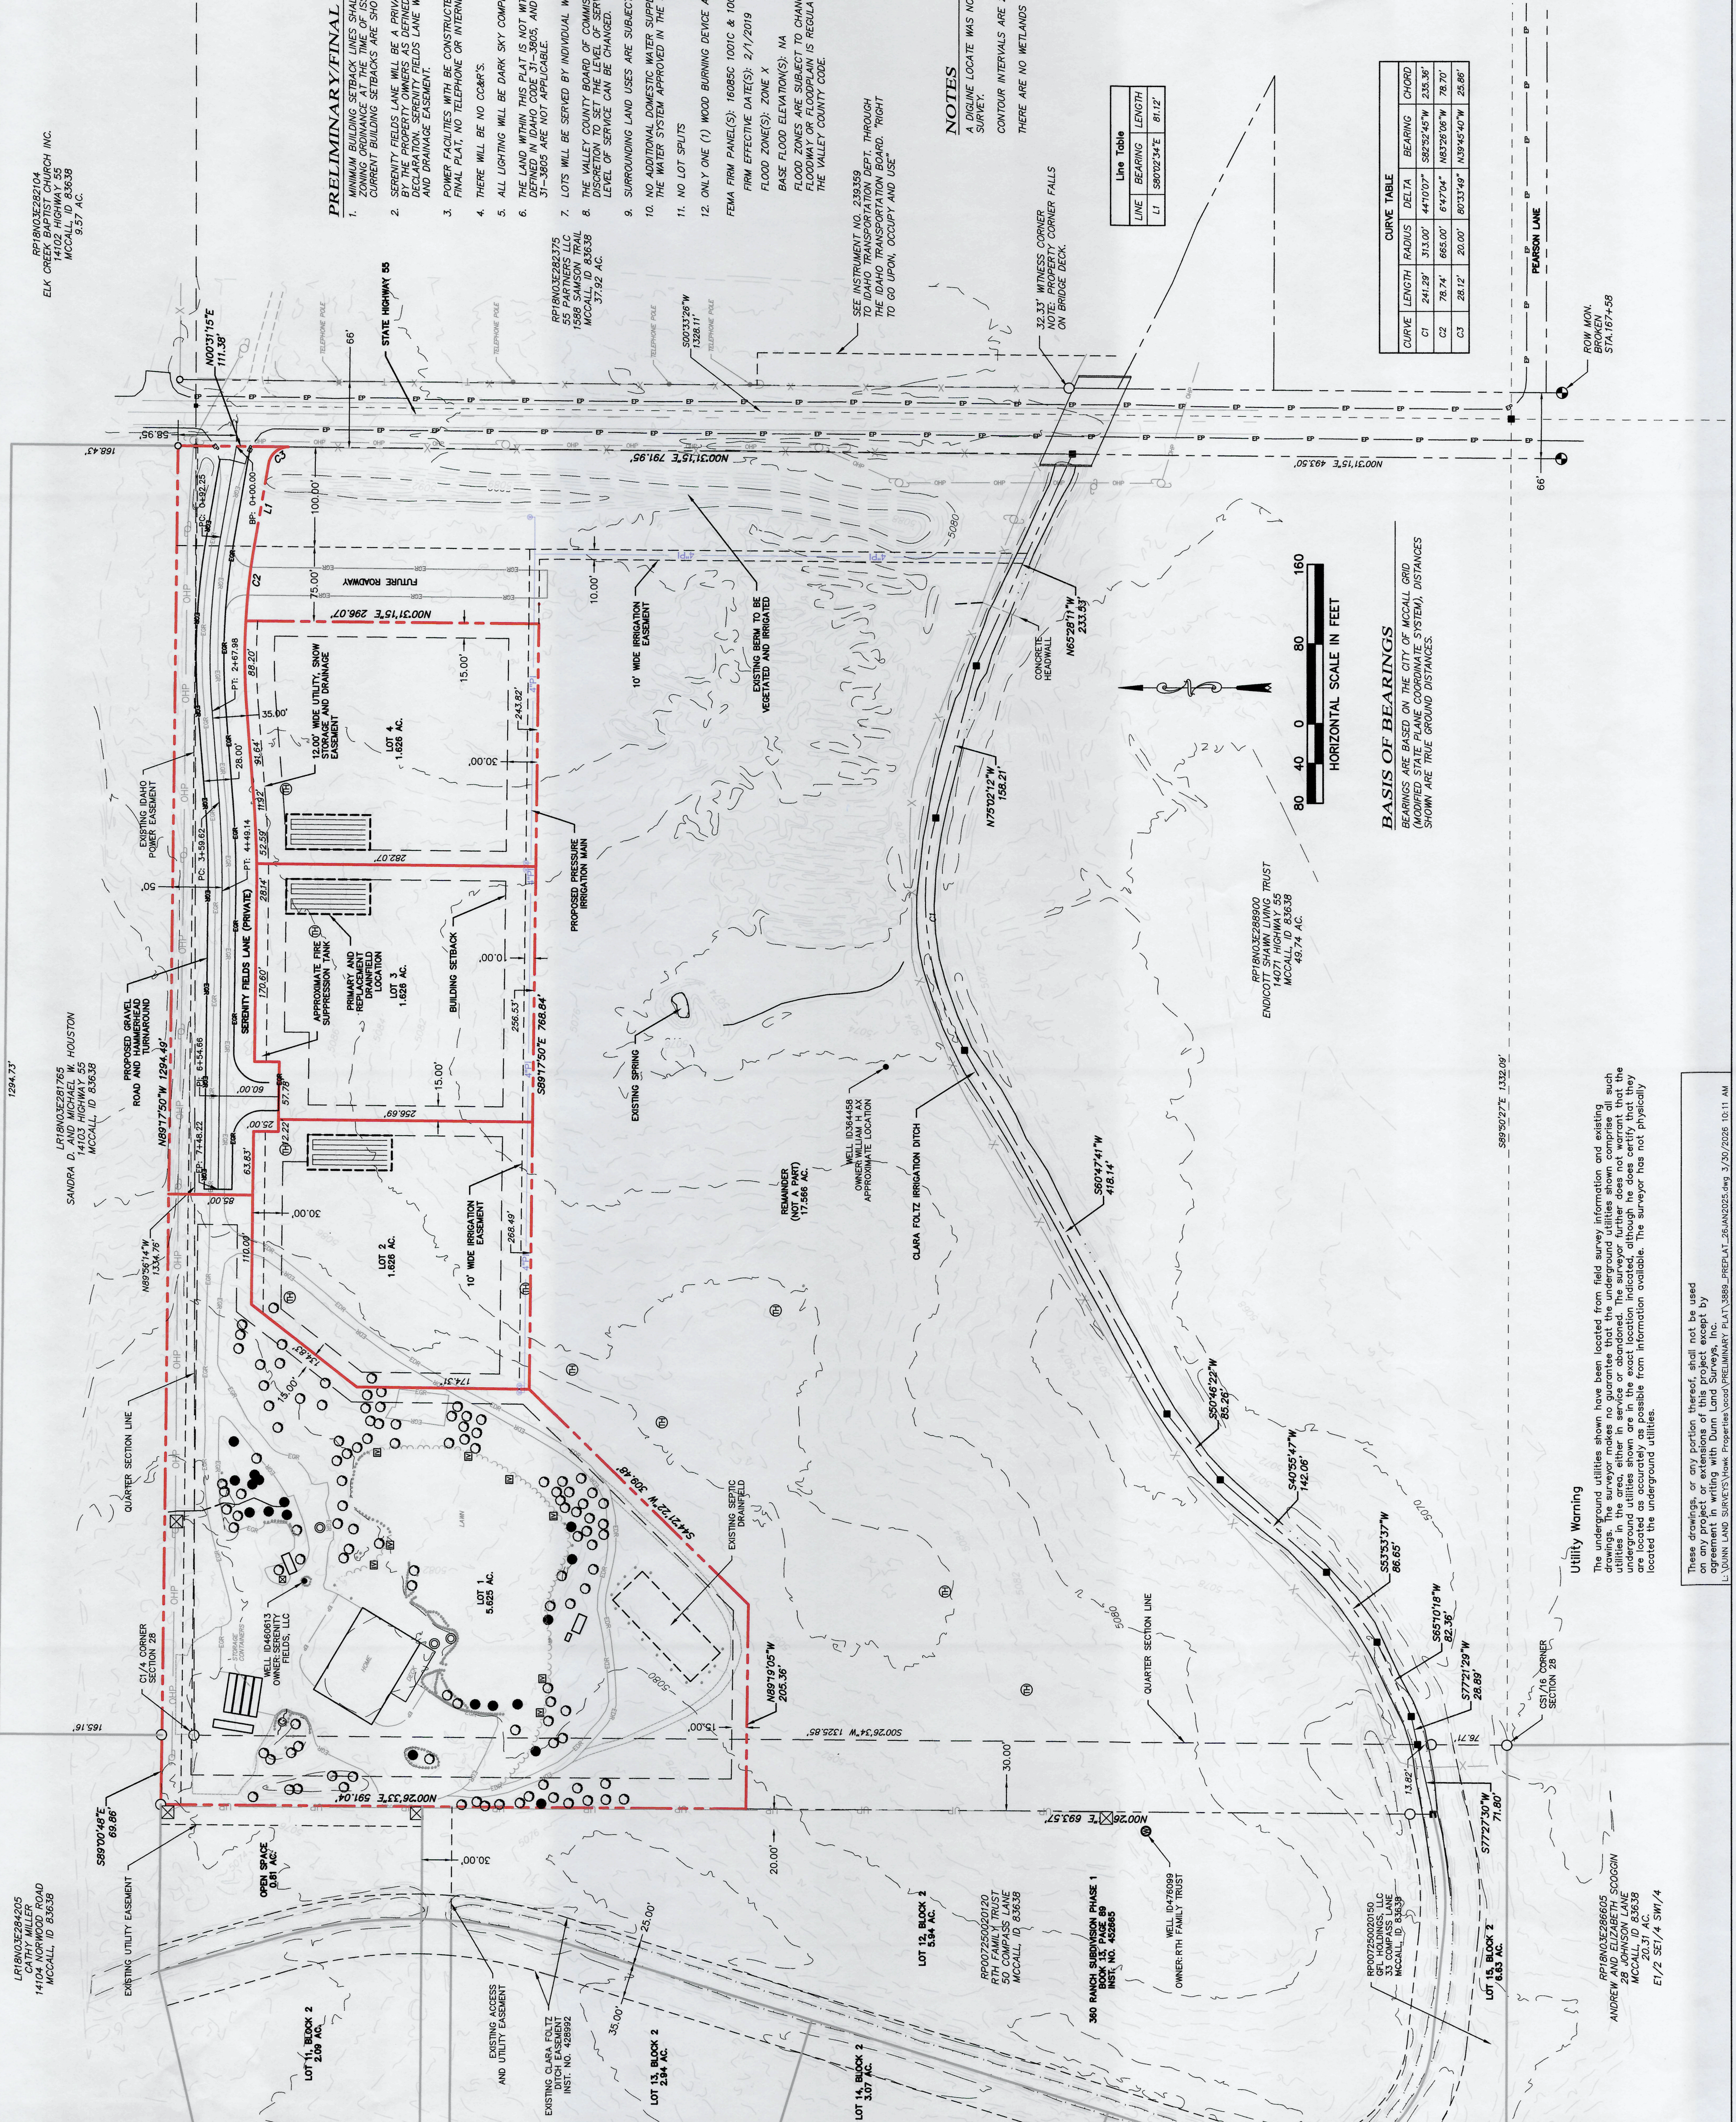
PRELIMINARY/FINAL

1. MINIMUM BUILDING SETBACK LINES SHAL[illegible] ZONING ORDINANCE AT THE TIME OF IS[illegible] CURRENT BUILDING SETBACKS ARE SHO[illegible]
2. SERENITY FIELDS LANE WILL BE A PRIV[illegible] BY THE PROPERTY OWNERS AS DEFINE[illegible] DECLARATION. SERENITY FIELDS LANE W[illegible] AND DRAINAGE EASEMENT.
3. POWER FACILITIES WITH BE CONSTRUCTE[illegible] FINAL PLAT, NO TELEPHONE OR INTERN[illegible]
4. THERE WILL BE NO CC&R'S.
5. ALL LIGHTING WILL BE DARK SKY COMP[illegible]
6. THE LAND WITHIN THIS PLAT IS NOT WI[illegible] DEFINED IN IDAHO CODE 31-3805, AND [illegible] 31-3805 ARE NOT APPLICABLE.
7. LOTS WILL BE SERVED BY INDIVIDUAL W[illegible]
8. THE VALLEY COUNTY BOARD OF COMMIS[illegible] DISCRETION TO SET THE LEVEL OF SER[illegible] LEVEL OF SERVICE CAN BE CHANGED.
9. SURROUNDING LAND USES ARE SUBJEC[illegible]
10. NO ADDITIONAL DOMESTIC WATER SUPP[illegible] THE WATER SYSTEM APPROVED IN THE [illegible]
11. NO LOT SPLITS
12. ONLY ONE (1) WOOD BURNING DEVICE A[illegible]
FEMA FIRM PANEL(S): 16085C 1001C & 10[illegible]
FIRM EFFECTIVE DATE(S): 2/1/2019
FLOOD ZONE(S): ZONE X
BASE FLOOD ELEVATION(S): NA
FLOOD ZONES ARE SUBJECT TO CHAN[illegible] FLOODWAY OR FLOODPLAIN IS REGULA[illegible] THE VALLEY COUNTY CODE.

NOTES
A DIGLINE LOCATE WAS NO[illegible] SURVEY.
CONTOUR INTERVALS ARE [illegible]
THERE ARE NO WETLANDS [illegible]

Line Table
| LINE | BEARING | LENGTH |
|---|---|---|
| L1 | S80°02'14"E | 81.12' |

CURVE TABLE
| CURVE | LENGTH | RADIUS | DELTA | BEARING | CHORD |
|---|---|---|---|---|---|
| C1 | 241.29' | 313.00' | 44°10'07" | S82°32'45"W | 235.36' |
| C2 | 78.74' | 665.00' | 6°47'04" | N83°26'06"W | 78.70' |
| C3 | 28.12' | 20.00' | 80°33'49" | N39°45'40"W | 25.86' |

RP18N03E282104
ELK CREEK BAPTIST CHURCH INC.
14102 HIGHWAY 55
MCCALL, ID 83638
9.57 AC.

STATE HIGHWAY 55
N00°31'15"E 111.38'
66'
58.95'
168.43'
RP18N03E282375
55 PARTNERS LLC
1558 SAMANTHA TRAIL
MCCALL, ID 83638
37.92 AC.
S00°33'26"W 1328.11'
SEE INSTRUMENT NO. 239359 TO IDAHO TRANSPORTATION DEPT. THROUGH THE IDAHO TRANSPORTATION BOARD. "RIGHT TO GO UPON, OCCUPY AND USE"
32.33' WITNESS CORNER NOTE: PROPERTY CORNER FALLS ON BRIDGE DECK.
PEARSON LANE
ROW MON. BROKEN STA.167+58
N00°31'15"E 493.50'
66'
N00°31'15"E 791.95'
BP: 0+00.00
PC: 0+92.25
L1
C3
C2
100.00'
75.00'
FUTURE ROADWAY
N00°31'15"E 296.07'
10.00'
10' WIDE IRRIGATION EASEMENT
EXISTING BERM TO BE VEGETATED AND IRRIGATED
N65°28'11"W 233.83'
CONCRETE HEADWALL
5080
PT: 2+67.98
88.20'
35.00'
28.00'
15.00'
243.82'
30.00'
10.00' WIDE UTILITY, SNOW STORAGE AND DRAINAGE EASEMENT
91.64'
LOT 4 1.626 AC.
EXISTING IDAHO POWER EASEMENT
PC: 3+59.62
PT: 4+49.14
17.92'
52.59'
282.07'
N75°02'12"W 158.21'
HORIZONTAL SCALE IN FEET
80 40 0 80 160
BASIS OF BEARINGS
BEARINGS ARE BASED ON THE CITY OF MCCALL GRID (MODIFIED STATE PLANE COORDINATE SYSTEM), DISTANCES SHOWN ARE TRUE GROUND DISTANCES.
50'
SERENITY FIELDS LANE (PRIVATE)
28.14'
170.62'
APPROXIMATE FIRE SUPPRESSION TANK
PRIMARY AND REPLACEMENT DRAINFIELD LOCATION
LOT 3 1.625 AC.
BUILDING SETBACK
10.00'
PROPOSED PRESSURE IRRIGATION MAIN
RP18N03E282800
ENDICOTT SHAWN LIVING TRUST
14071 HIGHWAY 55
MCCALL, ID 83638
49.74 AC.
PROPOSED GRAVEL ROAD AND HAMMERHEAD TURNAROUND
PC: 6+14.66
PT: 7+48.22
60.00'
57.78'
15.00'
238.53'
N89°17'50"E 768.84'
EXISTING SPRING
WELL ID384458 OWNER:WILLIAM H AX APPROXIMATE LOCATION
CLARA FOLTZ IRRIGATION DITCH
S60°47'41"W 418.14'
S89°50'27"E 1332.09'
1294.73'
RP18N03E281765
SANDRA D. AND MICHAEL W. HOUSTON
14103 HIGHWAY 55
MCCALL, ID 83638
N89°17'50"W 1294.49'
63.83'
22.22'
25.00'
256.69'
85.00'
N89°26'14"W 134.76'
110.00'
30.00'
10' WIDE IRRIGATION EASEMENT
LOT 2 1.626 AC.
268.49'
REMAINDER (NOT A LOT) 17.486 AC.
134.83'
174.31'
15.00'
S44°21'22"W 304.84'
S50°46'22"W 85.25'
S40°35'47"W 142.06'
S53°53'37"W 86.65'
S65°10'18"W 82.36'
S77°21'29"W 28.69'
S77°27'30"W 71.80'
13.82'
78.71'
5070
QUARTER SECTION LINE
LAWN
EXISTING SEPTIC DRAINFIELD
LOT 1 5.625 AC.
C1/4 CORNER SECTION 28
WELL ID465613 OWNER: SERENITY FIELDS, LLC
N89°19'05"W 205.36'
15.00'
S00°26'34"W 1325.85'
30.00'
5080
QUARTER SECTION LINE
C S1/16 CORNER SECTION 28
165.16'
N00°26'33"E 591.04'
N00°26'33"E 693.57'
S89°00'48"E 69.86'
OPEN SPACE 0.81 AC.
30.00'
20.00'
25.00'
35.00'
LR18N03E284205
CATHY MILLER
14124 NORWOOD ROAD
MCCALL, ID 83638
EXISTING UTILITY EASEMENT
LOT 11, BLOCK 2 2.09 AC.
EXISTING ACCESS AND UTILITY EASEMENT
EXISTING CLARA FOLTZ DITCH EASEMENT INST. NO. 428992
LOT 13, BLOCK 2 2.94 AC.
LOT 14, BLOCK 2 3.07 AC.
LOT 12, BLOCK 2 3.94 AC.
RP0072500020120
RTH FAMILY TRUST
50 CONDOR LANE
MCCALL, ID 83638
360 RANCH SUBDIVISION PHASE 1 BOOK 15, PAGE 89 INST. NO. 402865
WELL ID478099 OWNER: RTH FAMILY TRUST
RP0072500020150
GFL HOLDINGS, LLC
33 COMPASS LANE
MCCALL, ID 83638
LOT 15, BLOCK 2 6.83 AC.
RP18N03E286605
ANDREW AND ELIZABETH SCOGGIN
28 JOHNSON LANE
MCCALL, ID 83638
20.31 AC.
E1/2 SE1/4 SW1/4

Utility Warning
The underground utilities shown have been located from field survey information and existing drawings. The surveyor makes no guarantee that the underground utilities shown comprise all such utilities in the area, either in service or abandoned. The surveyor further does not warrant that the underground utilities shown are in the exact location indicated, although he does certify that they are located as accurately as possible from information available. The surveyor has not physically located the underground utilities.

These drawings, or any portion thereof, shall not be used on any project or extensions of this project except by agreement in writing with Dunn Land Surveys, Inc.
L:\DUNN LAND SURVEYS\Heart Properties\civil\PRELIMINARY PLAT\3889_PREPLAT_26JAN2025.dwg 3/30/2026 10:11 AM